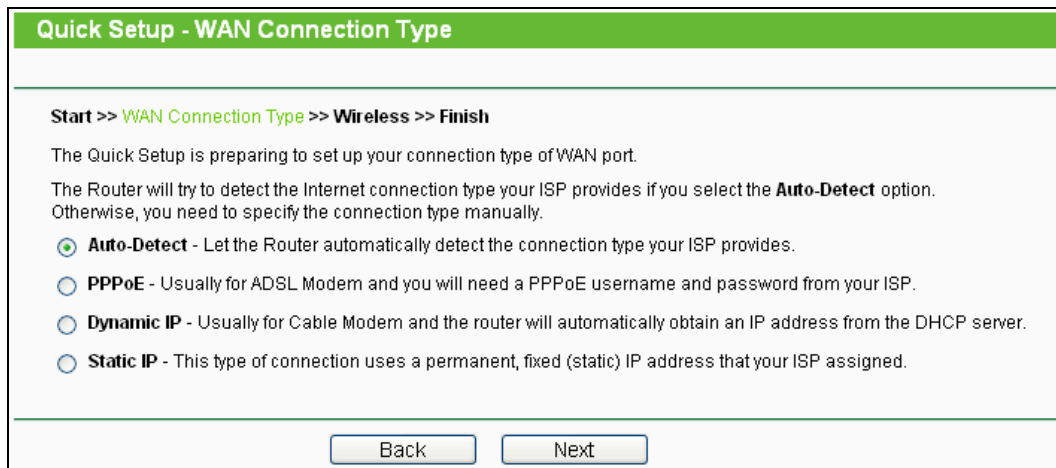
Quick Setup - WAN Connection Type

Start >> WAN Connection Type >> Wireless >> Finish

The Quick Setup is preparing to set up your connection type of WAN port.

The Router will try to detect the Internet connection type your ISP provides if you select the Auto-Detect option. Otherwise, you need to specify the connection type manually.

Auto-Detect - Let the Router automatically detect the connection type your ISP provides.

PPPoE - Usually for ADSL Modem and you will need a PPPoE username and password from your ISP.

Dynamic IP - Usually for Cable Modem and the router will automatically obtain an IP address from the DHCP server.

Static IP - This type of connection uses a permanent, fixed (static) IP address that your ISP assigned.

Back Next